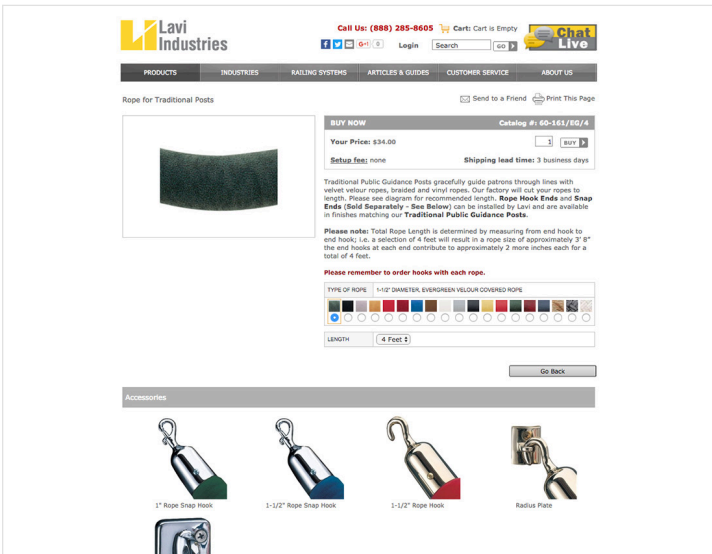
Lavi Industries

Call Us: (888) 285-8605 Cart: Cart is Empty

Chat Live

G+1 0 Login Search GO

PRODUCTS INDUSTRIES RAILING SYSTEMS ARTICLES & GUIDES CUSTOMER SERVICE ABOUT US

Rope for Traditional Posts

Send to a Friend Print This Page

BUY NOW Catalog #: 60-161/EG/4

Your Price: $34.00 1 BUY

Setup fee: none Shipping lead time: 3 business days

Traditional Public Guidance Posts gracefully guide patrons through lines with velvet velour ropes, braided and vinyl ropes. Our factory will cut your ropes to length. Please see diagram for recommended length. Rope Hook Ends and Snap Ends (Sold Separately - See Below) can be installed by Lavi and are available in finishes matching our Traditional Public Guidance Posts.

Please note: Total Rope Length is determined by measuring from end hook to end hook; i.e. a selection of 4 feet will result in a rope size of approximately 3' 8" the end hooks at each end contribute to approximately 2 more inches each for a total of 4 feet.

Please remember to order hooks with each rope.

TYPE OF ROPE 1-1/2" DIAMETER, EVERGREEN VELOUR COVERED ROPE

LENGTH 4 Feet

Go Back

Accessories

1" Rope Snap Hook

1-1/2" Rope Snap Hook

1-1/2" Rope Hook

Radius Plate